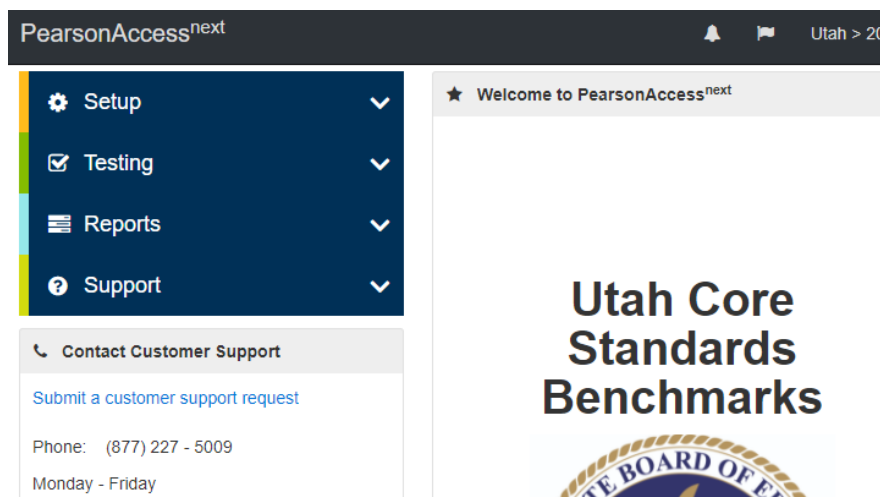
PearsonAccess$^{next}$

Utah > 20

Setup

Testing

Reports

Support

Contact Customer Support

Submit a customer support request

Phone: (877) 227 - 5009

Monday - Friday

Welcome to PearsonAccess$^{next}$

Utah Core Standards Benchmarks

TE BOARD OF E